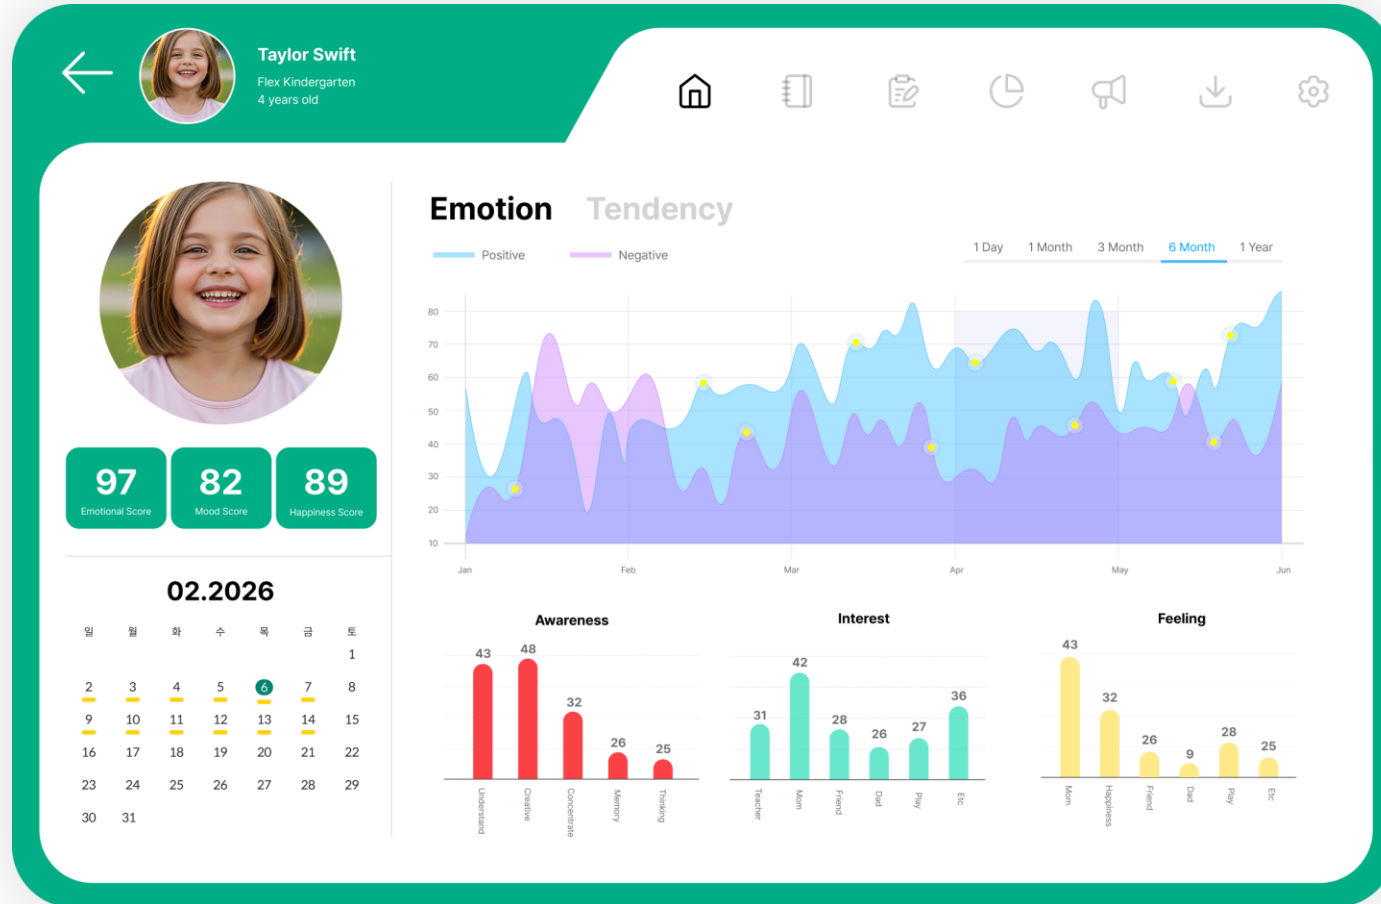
Taylor Swift
Flex Kindergarten
4 years old

97
Emotional Score

82
Mood Score

89
Happiness Score

02.2026

| 일 | 월 | 화 | 수 | 목 | 금 | 토 |
|---|---|---|---|---|---|---|
| | | | | | | 1 |
| 2 | 3 | 4 | 5 | 6 | 7 | 8 |
| 9 | 10 | 11 | 12 | 13 | 14 | 15 |
| 16 | 17 | 18 | 19 | 20 | 21 | 22 |
| 23 | 24 | 25 | 26 | 27 | 28 | 29 |
| 30 | 31 | | | | | |

Emotion Tendency

Positive Negative

1 Day 1 Month 3 Month 6 Month 1 Year

80
70
60
50
40
30
20
10

Jan Feb Mar Apr May Jun

Awareness
43 48 32 26 25
Understand Creative Concentrate Memory Thinking

Interest
31 42 28 26 27 36
Teacher Mom Friend Dad Play Etc

Feeling
43 32 26 9 28 25
Mom Happiness Friend Dad Play Etc